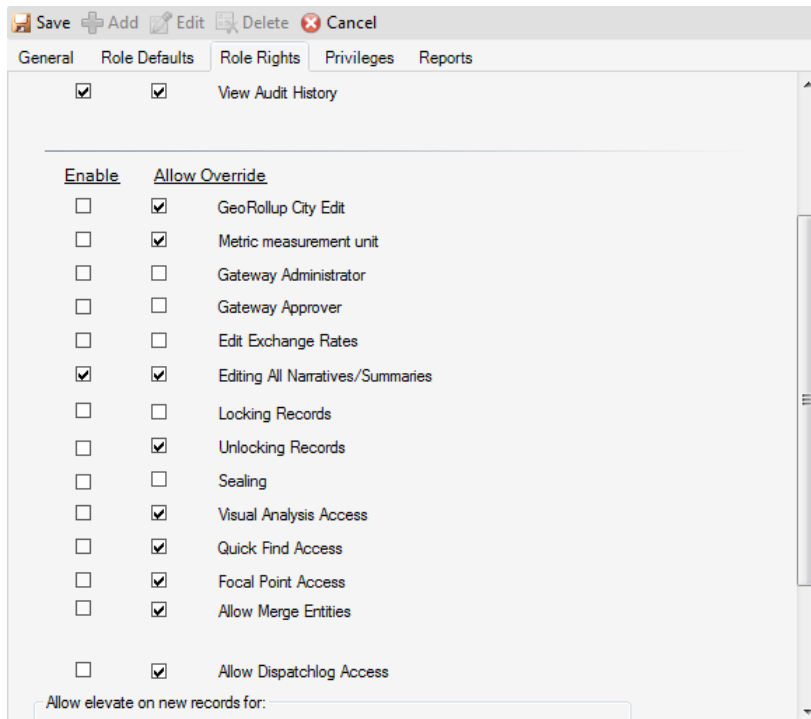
Save Add Edit Delete Cancel

General Role Defaults Role Rights Privileges Reports

☑ ☑ View Audit History

Enable Allow Override

☐ ☑ GeoRollup City Edit
☐ ☑ Metric measurement unit
☐ ☐ Gateway Administrator
☐ ☐ Gateway Approver
☐ ☐ Edit Exchange Rates
☑ ☑ Editing All Narratives/Summaries
☐ ☐ Locking Records
☐ ☑ Unlocking Records
☐ ☐ Sealing
☐ ☑ Visual Analysis Access
☐ ☑ Quick Find Access
☐ ☑ Focal Point Access
☐ ☑ Allow Merge Entities

☐ ☑ Allow Dispatchlog Access

Allow elevate on new records for: